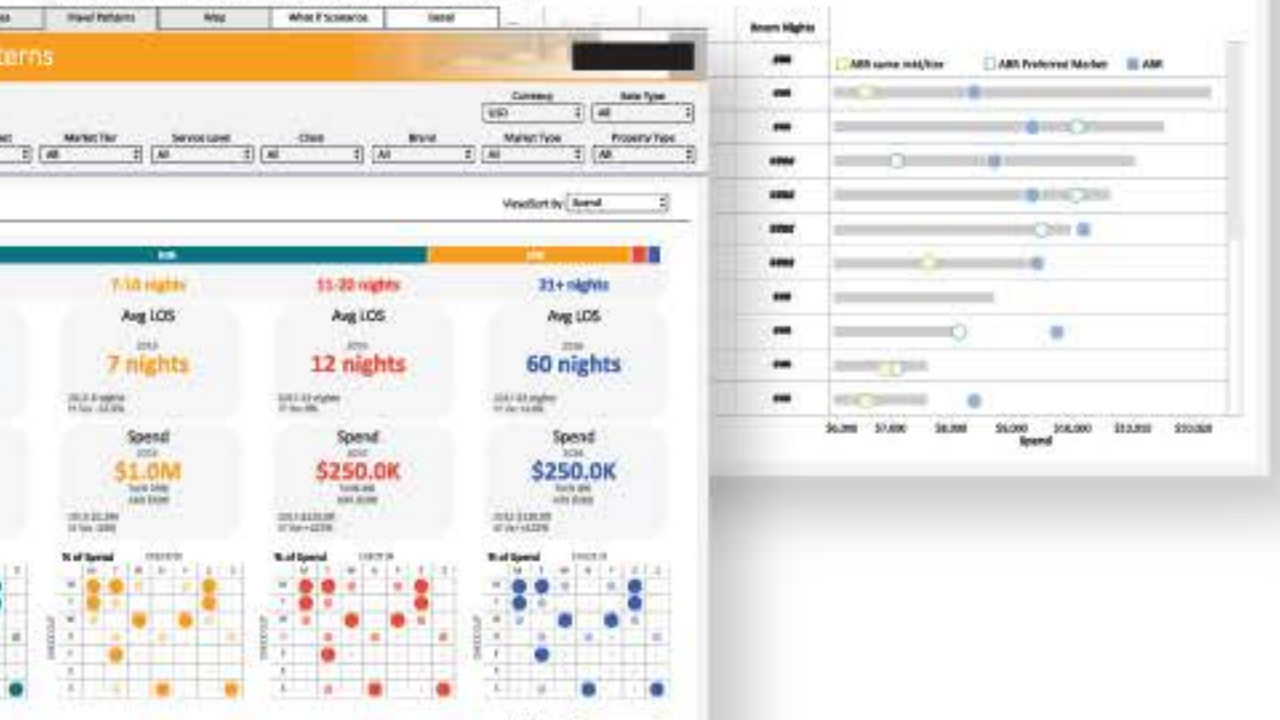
Travel Patterns | Map | What If Scenarios | Detail

terns

Currency
USD
Rate Type
All

Market Tier
All
Service Level
All
Chain
All
Brand
All
Market Type
All
Property Type
All

View/Sort By: Spend

7-10 nights
11-20 nights
21+ nights

Avg LOS
7 nights

Avg LOS
12 nights

Avg LOS
60 nights

Spend
$1.0M

Spend
$250.0K

Spend
$250.0K

% of Spend
% of Spend
% of Spend

Room Nights

ABR same mkt/tier
ABR Preferred Market
ABR

$6,000 $7,000 $8,000 $9,000 $10,000 $11,000 $12,000
Spend